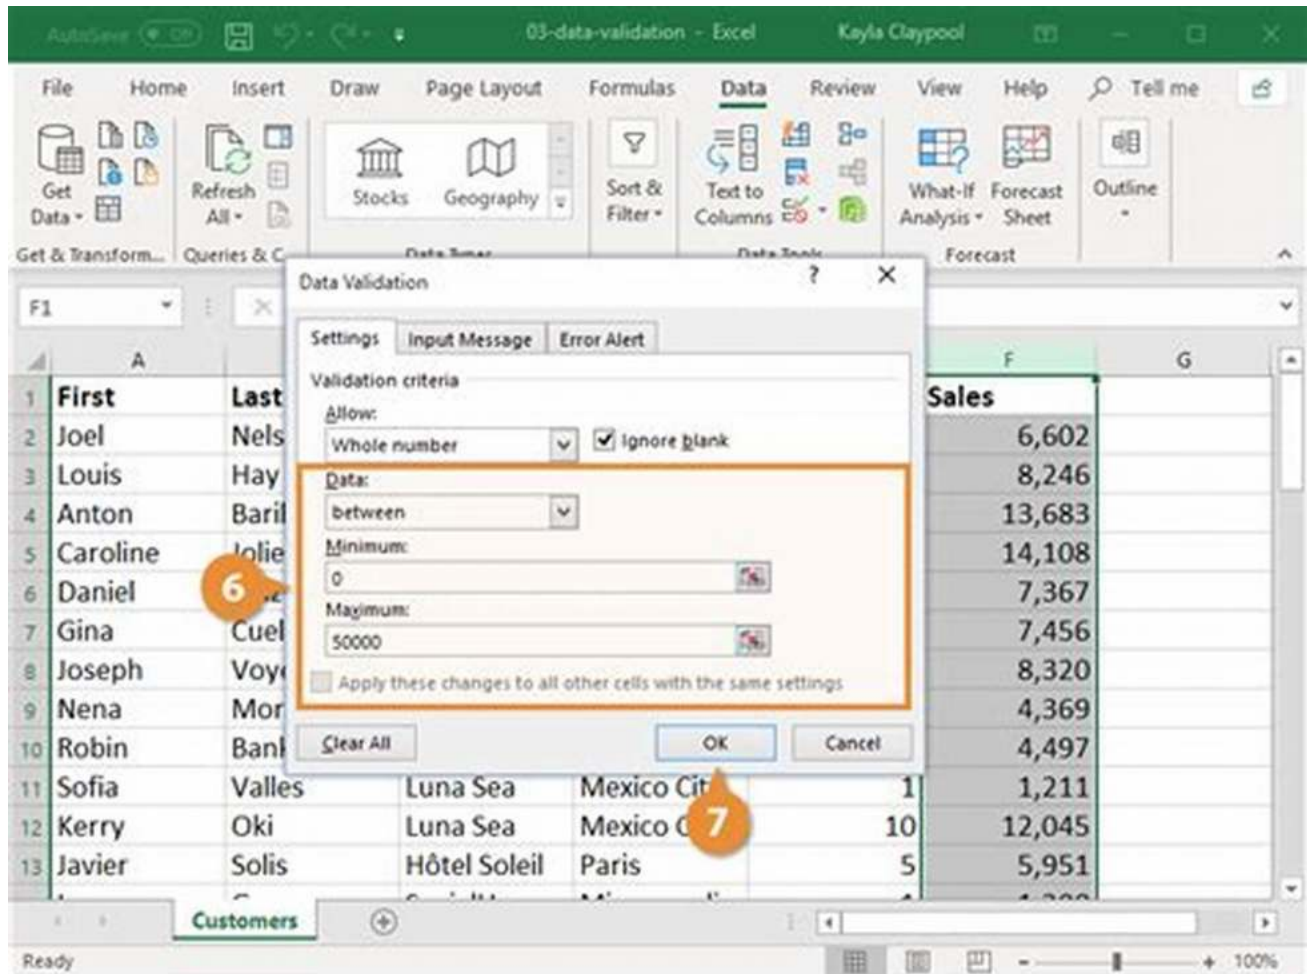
AutoSave Off 03-data-validation - Excel Kayla Claypool

File Home Insert Draw Page Layout Formulas Data Review View Help Tell me

Get Data Refresh All Stocks Geography Sort & Filter Text to Columns What-If Analysis Forecast Sheet Outline

Get & Transform... Queries & C... Data Types Data Tools Forecast

F1

Data Validation ? ×

Settings Input Message Error Alert

Validation criteria

Allow:
Whole number
Ignore blank

Data:
between

Minimum:
0

Maximum:
50000

Apply these changes to all other cells with the same settings

Clear All OK Cancel

6

7

| | A | B | C | D | E | F | G |
|---|---|---|---|---|---|---|---|
| 1 | First | Last | | | | Sales | |
| 2 | Joel | Nels | | | | 6,602 | |
| 3 | Louis | Hay | | | | 8,246 | |
| 4 | Anton | Baril | | | | 13,683 | |
| 5 | Caroline | Jolie | | | | 14,108 | |
| 6 | Daniel | | | | | 7,367 | |
| 7 | Gina | Cuel | | | | 7,456 | |
| 8 | Joseph | Voy | | | | 8,320 | |
| 9 | Nena | Mor | | | | 4,369 | |
| 10 | Robin | Banl | | | | 4,497 | |
| 11 | Sofia | Valles | Luna Sea | Mexico Cit | 1 | 1,211 | |
| 12 | Kerry | Oki | Luna Sea | Mexico C | 10 | 12,045 | |
| 13 | Javier | Solis | Hôtel Soleil | Paris | 5 | 5,951 | |

Customers

Ready 100%